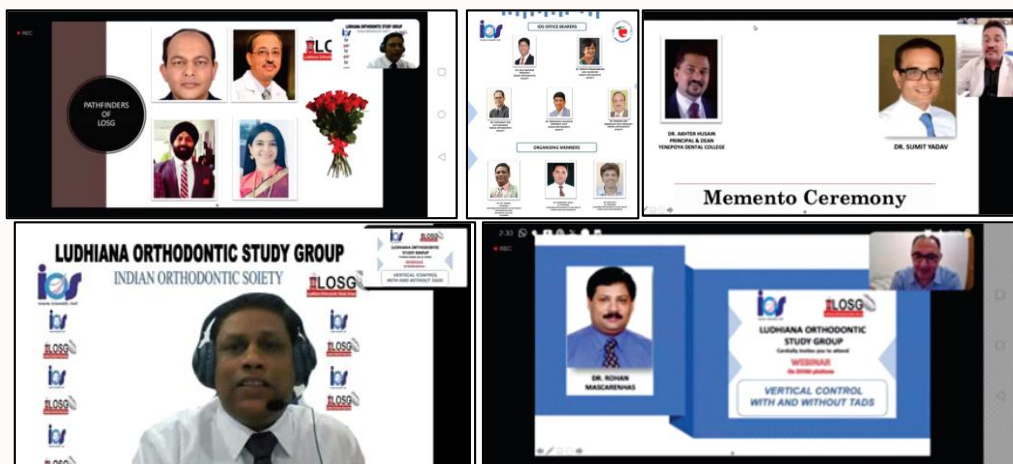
REC

PATHFINDERS OF LOSG

LUDHIANA ORTHODONTIC STUDY GROUP

ios

IOS OFFICE BEARERS

ORGANISING MEMBERS

DR. AKHTER HUSAIN
PRINCIPAL & DEAN
YENEPOYA DENTAL COLLEGE

DR. SUMIT YADAV

Memento Ceremony

LUDHIANA ORTHODONTIC STUDY GROUP

INDIAN ORTHODONTIC SOIETY

ios

LOSG

LUDHIANA ORTHODONTIC STUDY GROUP

WEBINAR

VERTICAL CONTROL WITH AND WITHOUT TADS

2:33

REC

DR. ROHAN MASCARENHAS

ios

LOSG

LUDHIANA ORTHODONTIC STUDY GROUP

Cordially invites you to attend

WEBINAR

On ZOOM platform

VERTICAL CONTROL WITH AND WITHOUT TADS